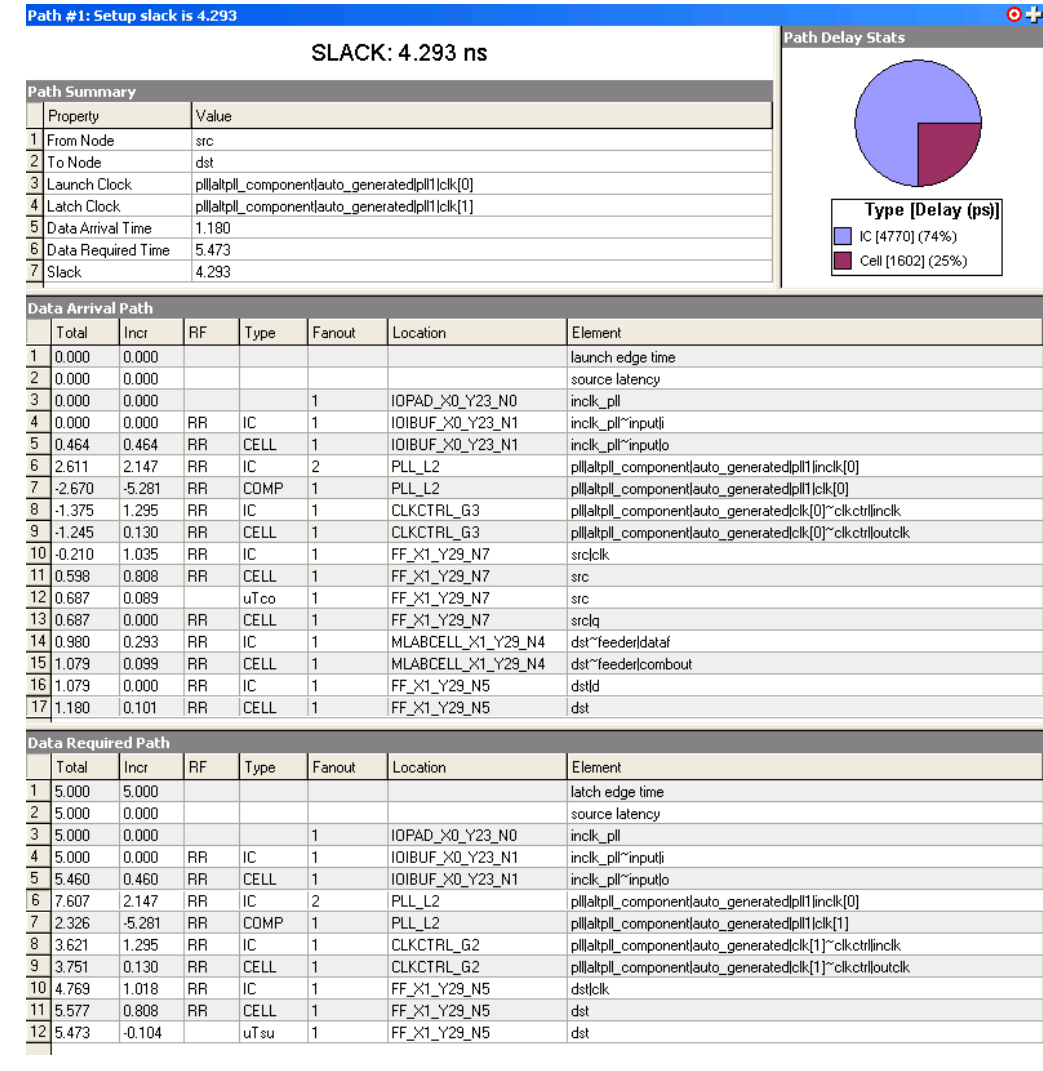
Path #1: Setup slack is 4.293

SLACK: 4.293 ns

Path Summary

| | Property | Value |
|---|---|---|
| 1 | From Node | src |
| 2 | To Node | dst |
| 3 | Launch Clock | pll\|altpll_component\|auto_generated\|pll1\|clk[0] |
| 4 | Latch Clock | pll\|altpll_component\|auto_generated\|pll1\|clk[1] |
| 5 | Data Arrival Time | 1.180 |
| 6 | Data Required Time | 5.473 |
| 7 | Slack | 4.293 |

Path Delay Stats

Type [Delay (ps)]
IC [4770] (74%)
Cell [1602] (25%)

Data Arrival Path

| | Total | Incr | RF | Type | Fanout | Location | Element |
|---|---|---|---|---|---|---|---|
| 1 | 0.000 | 0.000 | | | | | launch edge time |
| 2 | 0.000 | 0.000 | | | | | source latency |
| 3 | 0.000 | 0.000 | | | 1 | IOPAD_X0_Y23_N0 | inclk_pll |
| 4 | 0.000 | 0.000 | RR | IC | 1 | IOIBUF_X0_Y23_N1 | inclk_pll~input\|i |
| 5 | 0.464 | 0.464 | RR | CELL | 1 | IOIBUF_X0_Y23_N1 | inclk_pll~input\|o |
| 6 | 2.611 | 2.147 | RR | IC | 2 | PLL_L2 | pll\|altpll_component\|auto_generated\|pll1\|inclk[0] |
| 7 | -2.670 | -5.281 | RR | COMP | 1 | PLL_L2 | pll\|altpll_component\|auto_generated\|pll1\|clk[0] |
| 8 | -1.375 | 1.295 | RR | IC | 1 | CLKCTRL_G3 | pll\|altpll_component\|auto_generated\|clk[0]~clkctrl\|inclk |
| 9 | -1.245 | 0.130 | RR | CELL | 1 | CLKCTRL_G3 | pll\|altpll_component\|auto_generated\|clk[0]~clkctrl\|outclk |
| 10 | -0.210 | 1.035 | RR | IC | 1 | FF_X1_Y29_N7 | src\|clk |
| 11 | 0.598 | 0.808 | RR | CELL | 1 | FF_X1_Y29_N7 | src |
| 12 | 0.687 | 0.089 | | uTco | 1 | FF_X1_Y29_N7 | src |
| 13 | 0.687 | 0.000 | RR | CELL | 1 | FF_X1_Y29_N7 | src\|q |
| 14 | 0.980 | 0.293 | RR | IC | 1 | MLABCELL_X1_Y29_N4 | dst~feeder\|dataf |
| 15 | 1.079 | 0.099 | RR | CELL | 1 | MLABCELL_X1_Y29_N4 | dst~feeder\|combout |
| 16 | 1.079 | 0.000 | RR | IC | 1 | FF_X1_Y29_N5 | dst\|d |
| 17 | 1.180 | 0.101 | RR | CELL | 1 | FF_X1_Y29_N5 | dst |

Data Required Path

| | Total | Incr | RF | Type | Fanout | Location | Element |
|---|---|---|---|---|---|---|---|
| 1 | 5.000 | 5.000 | | | | | latch edge time |
| 2 | 5.000 | 0.000 | | | | | source latency |
| 3 | 5.000 | 0.000 | | | 1 | IOPAD_X0_Y23_N0 | inclk_pll |
| 4 | 5.000 | 0.000 | RR | IC | 1 | IOIBUF_X0_Y23_N1 | inclk_pll~input\|i |
| 5 | 5.460 | 0.460 | RR | CELL | 1 | IOIBUF_X0_Y23_N1 | inclk_pll~input\|o |
| 6 | 7.607 | 2.147 | RR | IC | 2 | PLL_L2 | pll\|altpll_component\|auto_generated\|pll1\|inclk[0] |
| 7 | 2.326 | -5.281 | RR | COMP | 1 | PLL_L2 | pll\|altpll_component\|auto_generated\|pll1\|clk[1] |
| 8 | 3.621 | 1.295 | RR | IC | 1 | CLKCTRL_G2 | pll\|altpll_component\|auto_generated\|clk[1]~clkctrl\|inclk |
| 9 | 3.751 | 0.130 | RR | CELL | 1 | CLKCTRL_G2 | pll\|altpll_component\|auto_generated\|clk[1]~clkctrl\|outclk |
| 10 | 4.769 | 1.018 | RR | IC | 1 | FF_X1_Y29_N5 | dst\|clk |
| 11 | 5.577 | 0.808 | RR | CELL | 1 | FF_X1_Y29_N5 | dst |
| 12 | 5.473 | -0.104 | | uTsu | 1 | FF_X1_Y29_N5 | dst |